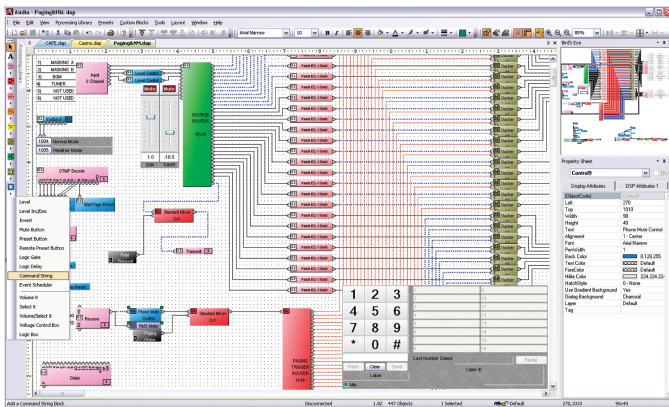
Audia - PagingBiMd.dap

File Edit View Processing Library Presets Custom Blocks Tools Layout Window Help

Arial Narrow 10 85%

CAFE.dap Casino.dap PagingBiMd.dap

MASKING A
MASKING B
BGM
TUNER
NOT USED
NOT USED

Input 6 Channel

Level Control
Level Control

Mute Mute

1.0 -10.5
BGM TUNER

SOURCE ROUTER 16x24

Normal Mode
Weather Mode

DTMF Decode

Level
Level Inc/Dec
Invert
Mute Button
Preset Button
Remote Preset Button
Logic Gate
Logic Delay
Command String
Event Scheduler
Volume 8
Select 8
Volume/Select 8
Voltage Control Box
Logic Box

Start Page Preset

Standard Mixer 2x1

Transmit

Receive

Phone Mute Control
PMS Mixer

Standard Mixer 2x1

Dialer

PAGING TRIGGER ROUTER

Feed EQ - 1 Band

Ducker

1 2 3
4 5 6
7 8 9
* 0 #

Flash Clear Send
Label
Idle

Last Number Dialed
Redial
Caller ID

Bird's Eye

Property Sheet
ControlB
Display Attributes DSP Attributes 1

[ObjectCode]
Left 270
Top 1010
Width 90
Height 43
Text Phone Mute Control
Alignment 1 - Center
Font Arial Narrow
PenWidth 1
Back Color 0,128,255
Text Color Default
ForeColor Default
HiliteColor 224,224,224
HatchStyle 0 - None
Use Gradient Background Yes
Dialog Background Charcoal
Layer Default
Tag

Add a Command String block
Disconnected 1.82 447 Objects 1 Selected Default 270,1010 90x43